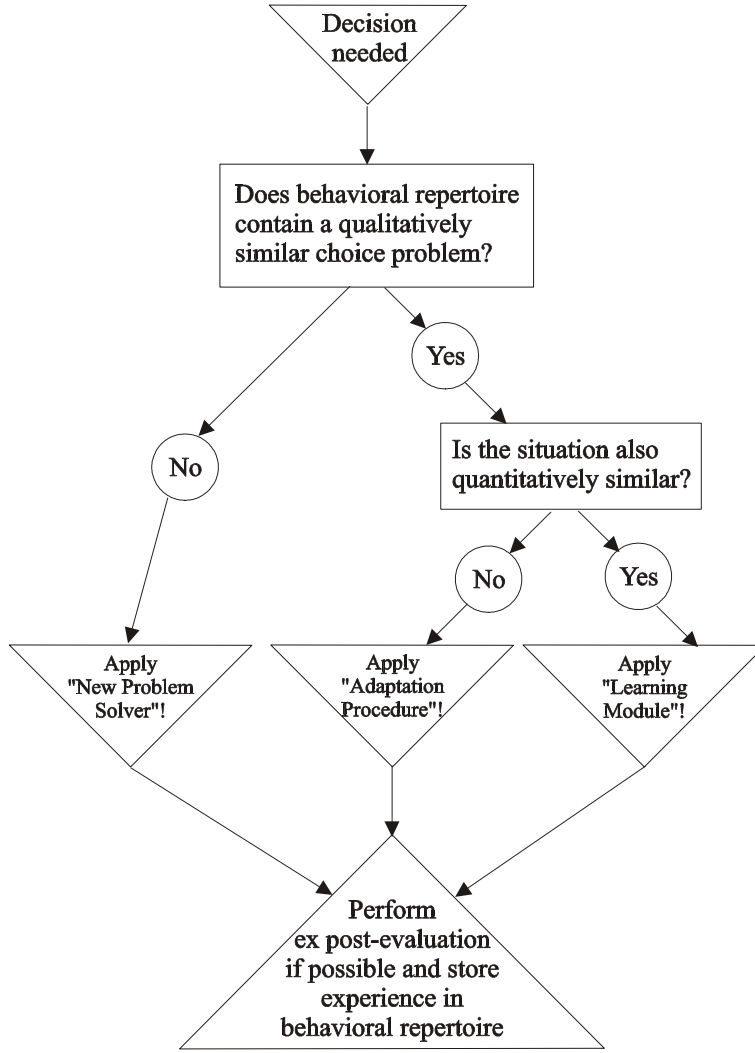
Decision needed

Does behavioral repertoire contain a qualitatively similar choice problem?

Yes

No

Is the situation also quantitatively similar?

No

Yes

Apply "New Problem Solver"!

Apply "Adaptation Procedure"!

Apply "Learning Module"!

Perform ex post-evaluation if possible and store experience in behavioral repertoire